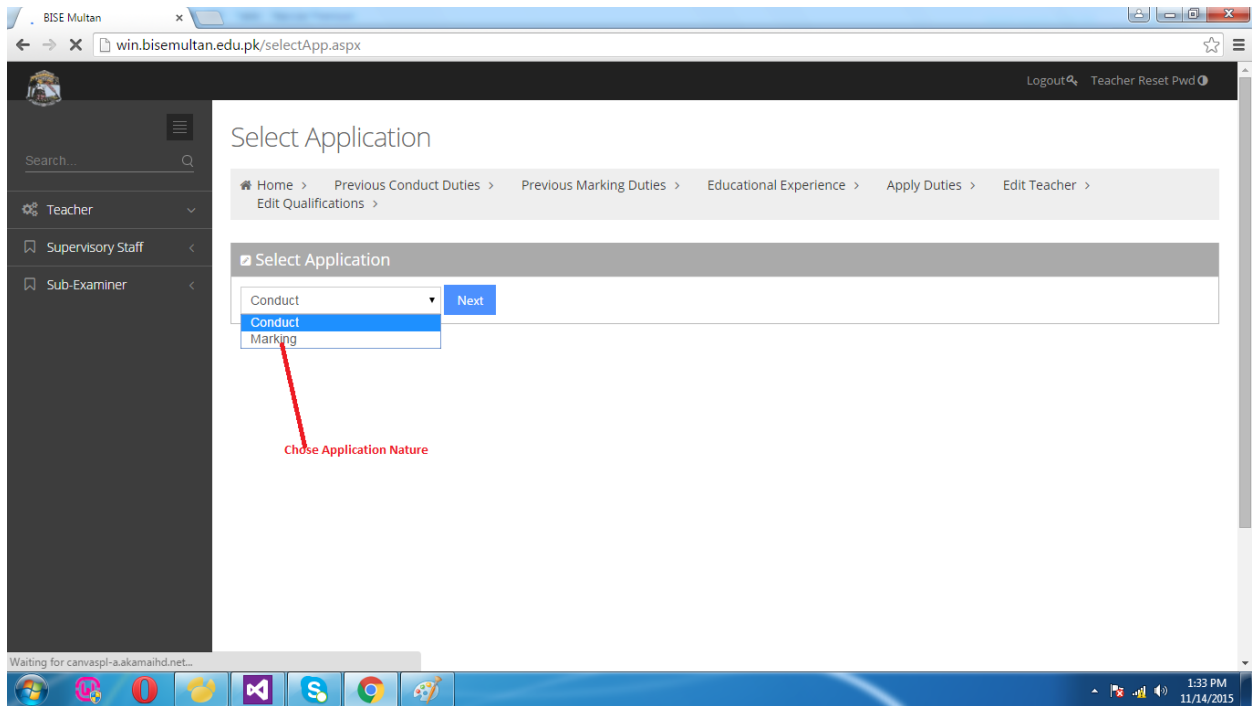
BISE Multan ×

win.bisemultan.edu.pk/selectApp.aspx

Logout Teacher Reset Pwd

Search...

Teacher

Supervisory Staff

Sub-Examiner

Select Application

Home > Previous Conduct Duties > Previous Marking Duties > Educational Experience > Apply Duties > Edit Teacher > Edit Qualifications >

Select Application

Conduct

Next

Conduct

Marking

Chose Application Nature

Waiting for canvaspl-a.akamaihd.net...

1:33 PM
11/14/2015